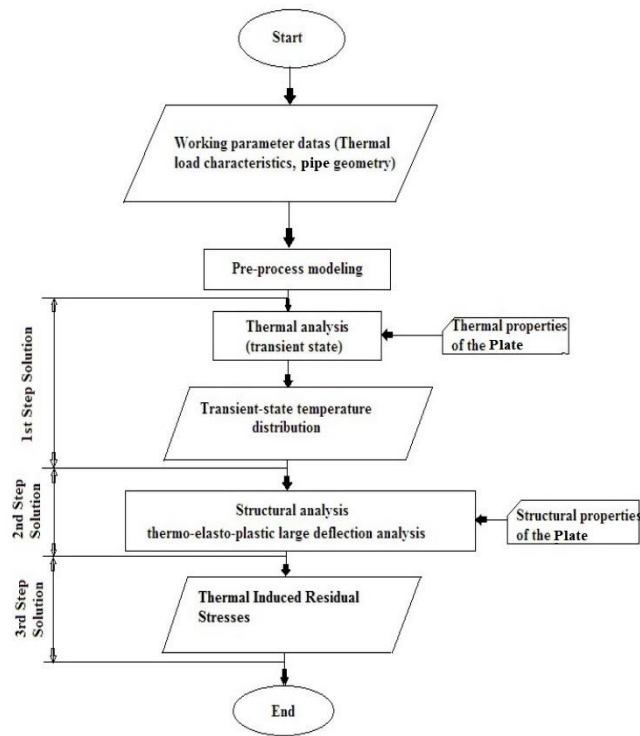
Start

Working parameter datas (Thermal load characteristics, pipe geometry)

Pre-process modeling

1st Step Solution

Thermal analysis (transient state)

Thermal properties of the Plate

Transient-state temperature distribution

2nd Step Solution

Structural analysis thermo-elasto-plastic large deflection analysis

Structural properties of the Plate

3rd Step Solution

Thermal Induced Residual Stresses

End